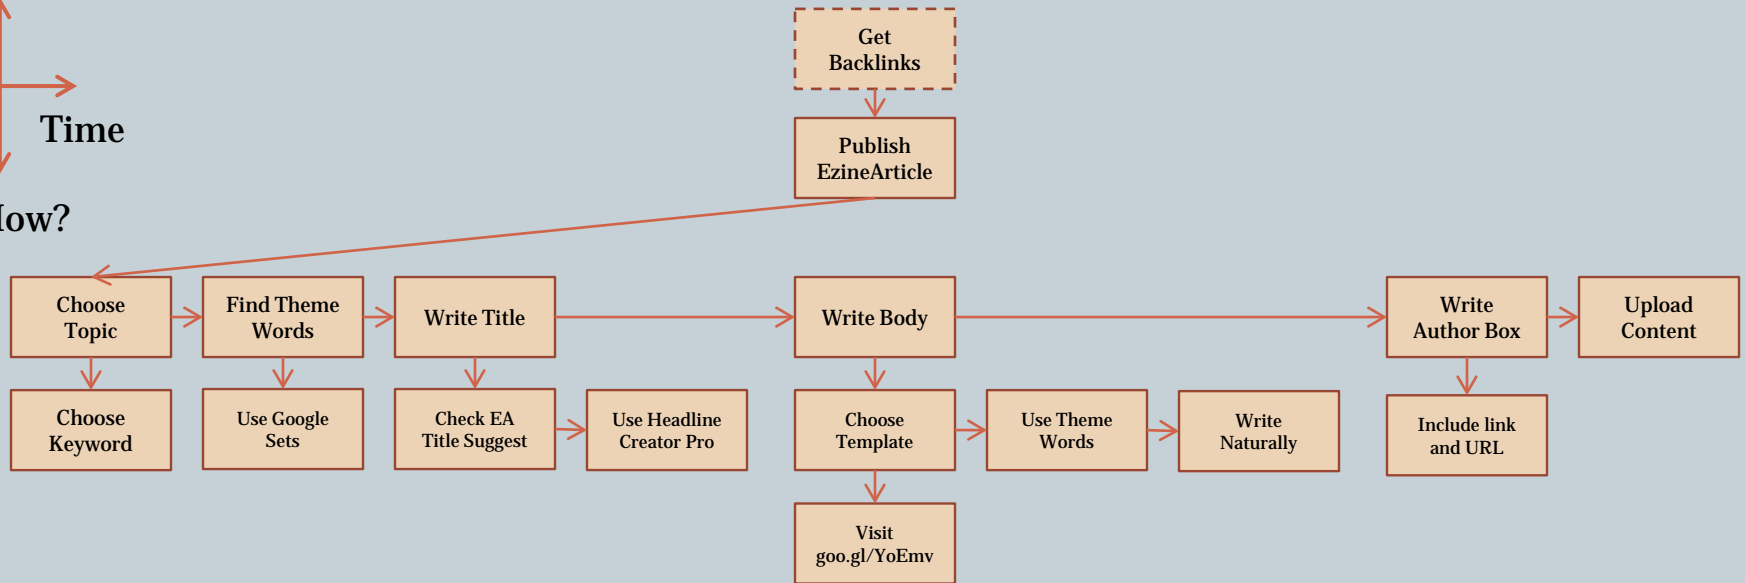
Time

low?

Get Backlinks

Publish EzineArticle

Choose Topic

Find Theme Words

Write Title

Write Body

Write Author Box

Upload Content

Choose Keyword

Use Google Sets

Check EA Title Suggest

Use Headline Creator Pro

Choose Template

Use Theme Words

Write Naturally

Include link and URL

Visit goo.gl/YoEmv